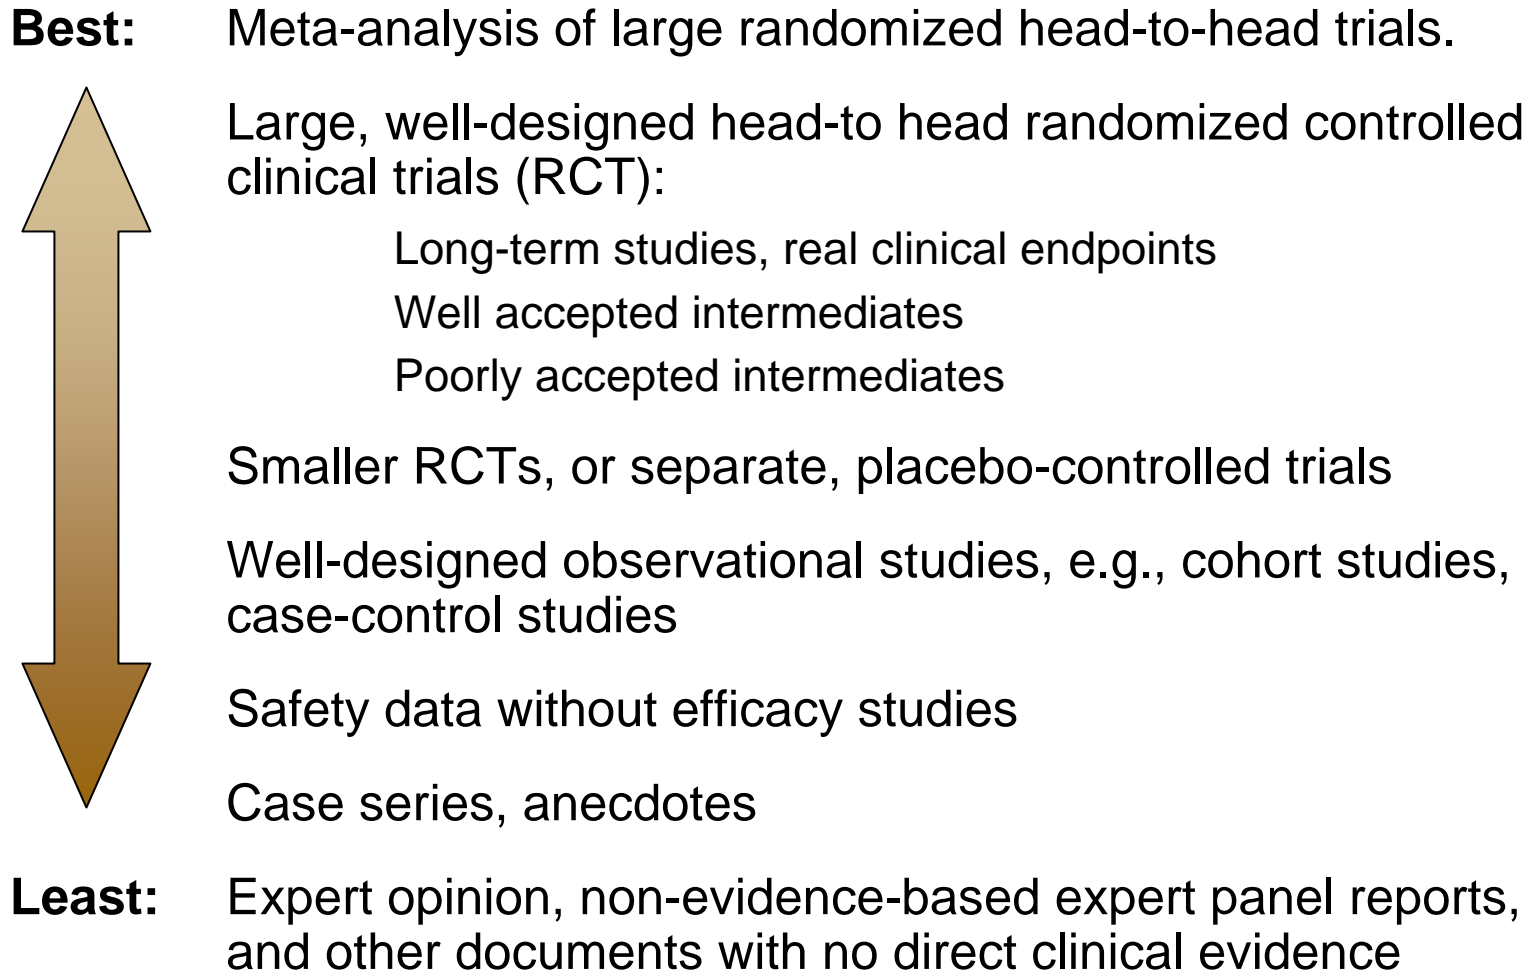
Best: Meta-analysis of large randomized head-to-head trials.

Large, well-designed head-to head randomized controlled clinical trials (RCT):

Long-term studies, real clinical endpoints

Well accepted intermediates

Poorly accepted intermediates

Smaller RCTs, or separate, placebo-controlled trials

Well-designed observational studies, e.g., cohort studies, case-control studies

Safety data without efficacy studies

Case series, anecdotes

Least: Expert opinion, non-evidence-based expert panel reports, and other documents with no direct clinical evidence